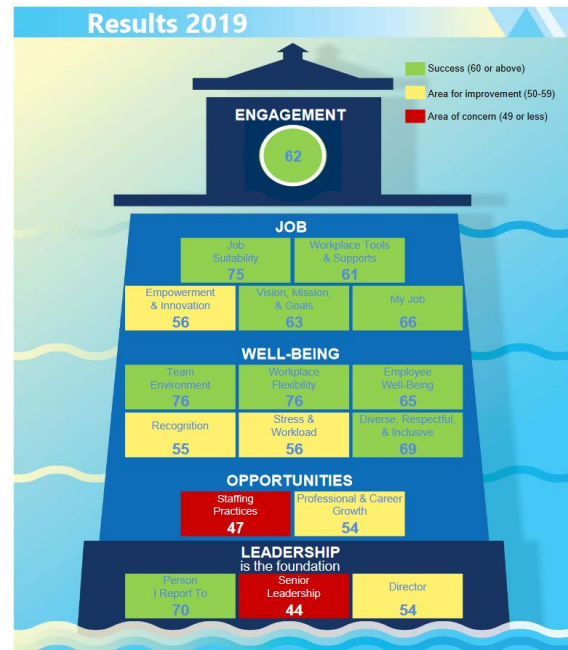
Results 2019

Success (60 or above)
Area for improvement (50-59)
Area of concern (49 or less)

ENGAGEMENT
62

JOB
Job Suitability 75
Workplace Tools & Supports 61
Empowerment & Innovation 56
Vision, Mission, & Goals 63
My Job 66

WELL-BEING
Team Environment 76
Workplace Flexibility 76
Employee Well-Being 65
Recognition 55
Stress & Workload 56
Diverse, Respectful, & Inclusive 69

OPPORTUNITIES
Staffing Practices 47
Professional & Career Growth 54

LEADERSHIP
is the foundation
Person I Report To 70
Senior Leadership 44
Director 54